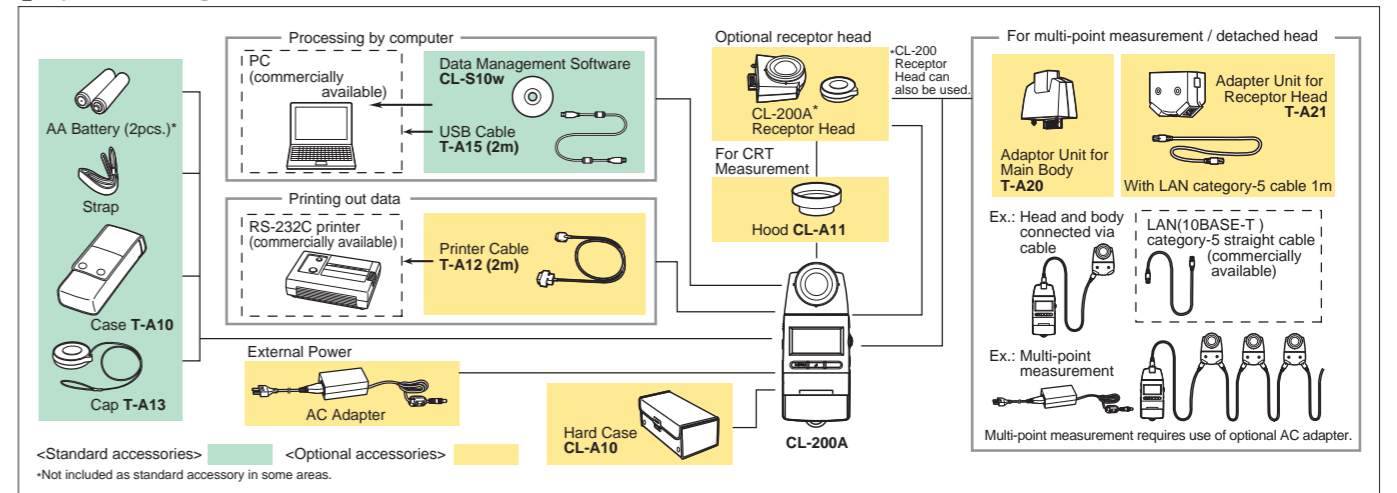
AA Battery (2pcs.)*

Strap

Case **T-A10**

Cap **T-A13**

Processing by computer

PC (commercially available)

Data Management Software **CL-S10w**

USB Cable **T-A15 (2m)**

Printing out data

RS-232C printer (commercially available)

Printer Cable **T-A12 (2m)**

External Power

AC Adapter

Optional receptor head

CL-200A* Receptor Head

•CL-200 Receptor Head can also be used.

For CRT Measurement

Hood **CL-A11**

Hard Case **CL-A10**

**CL-200A**

For multi-point measurement / detached head

Adaptor Unit for Main Body **T-A20**

Adapter Unit for Receptor Head **T-A21**

With LAN category-5 cable 1m

Ex.: Head and body connected via cable

LAN(10BASE-T ) category-5 straight cable (commercially available)

Ex.: Multi-point measurement

Multi-point measurement requires use of optional AC adapter.

<Standard accessories> <Optional accessories>

*Not included as standard accessory in some areas.